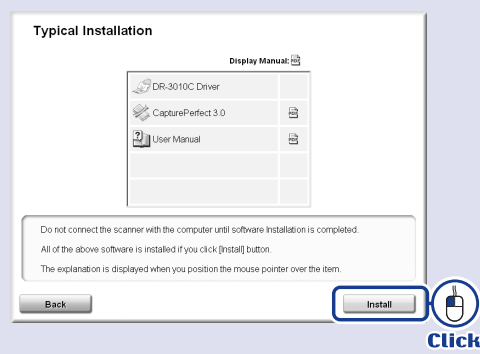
Typical Installation

Display Manual:

DR-3010C Driver

CapturePerfect 3.0

User Manual

Do not connect the scanner with the computer until software Installation is completed.

All of the above software is installed if you click [Install] button.

The explanation is displayed when you position the mouse pointer over the item.

Back

Install

Click